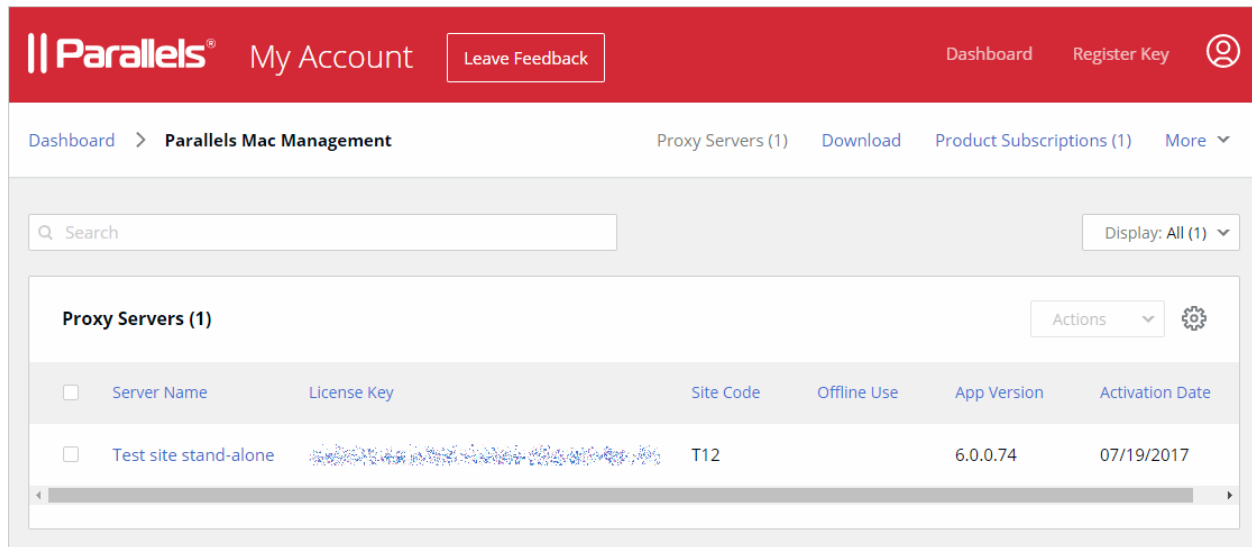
|| Parallels® My Account Leave Feedback Dashboard Register Key

Dashboard > Parallels Mac Management Proxy Servers (1) Download Product Subscriptions (1) More

Search

Display: All (1)

Proxy Servers (1)

Actions

| | Server Name | License Key | Site Code | Offline Use | App Version | Activation Date |
|---|---|---|---|---|---|---|
| | Test site stand-alone | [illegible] | T12 | | 6.0.0.74 | 07/19/2017 |